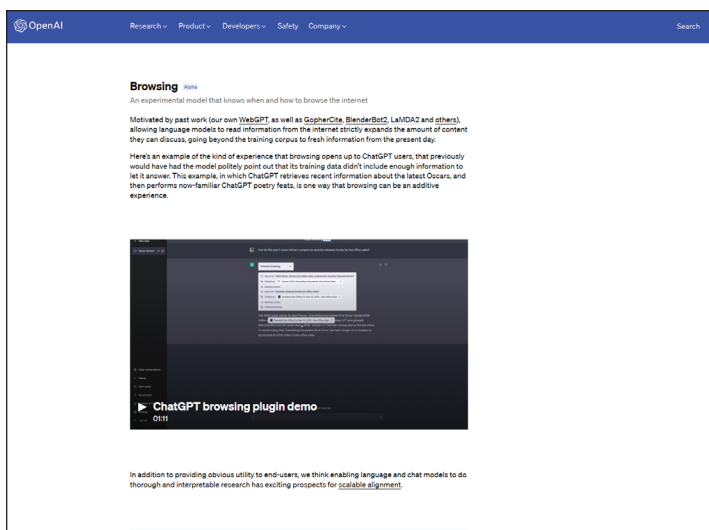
OpenAI

Research ∨ Product ∨ Developers ∨ Safety Company ∨

Search

Browsing Alpha

An experimental model that knows when and how to browse the internet

Motivated by past work (our own WebGPT, as well as GopherCite, BlenderBot2, LaMDA2 and others), allowing language models to read information from the internet strictly expands the amount of content they can discuss, going beyond the training corpus to fresh information from the present day.

Here's an example of the kind of experience that browsing opens up to ChatGPT users, that previously would have had the model politely point out that its training data didn't include enough information to let it answer. This example, in which ChatGPT retrieves recent information about the latest Oscars, and then performs now-familiar ChatGPT poetry feats, is one way that browsing can be an additive experience.

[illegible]

ChatGPT browsing plugin demo
01:11

In addition to providing obvious utility to end-users, we think enabling language and chat models to do thorough and interpretable research has exciting prospects for scalable alignment.